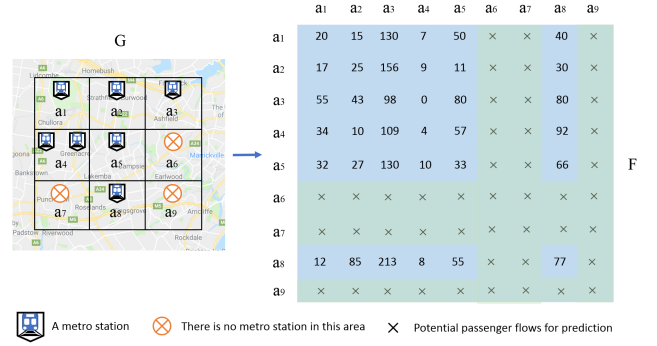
G

Lidcombe, Homebush, Strathfield, Burwood, Chullora, Ashfield, Greenacre, Bankstown, Campsie, Earlwood, Marrickville, Punchbowl, Lakemba, Roselands, Kingsgrove, Arncliffe, Padstow, Riverwood, Rockdale

$a_1$ $a_2$ $a_3$ $a_4$ $a_5$ $a_6$ $a_7$ $a_8$ $a_9$

| | $a_1$ | $a_2$ | $a_3$ | $a_4$ | $a_5$ | $a_6$ | $a_7$ | $a_8$ | $a_9$ |
|---|---|---|---|---|---|---|---|---|---|
| $a_1$ | 20 | 15 | 130 | 7 | 50 | × | × | 40 | × |
| $a_2$ | 17 | 25 | 156 | 9 | 11 | × | × | 30 | × |
| $a_3$ | 55 | 43 | 98 | 0 | 80 | × | × | 80 | × |
| $a_4$ | 34 | 10 | 109 | 4 | 57 | × | × | 92 | × |
| $a_5$ | 32 | 27 | 130 | 10 | 33 | × | × | 66 | × |
| $a_6$ | × | × | × | × | × | × | × | × | × |
| $a_7$ | × | × | × | × | × | × | × | × | × |
| $a_8$ | 12 | 85 | 213 | 8 | 55 | × | × | 77 | × |
| $a_9$ | × | × | × | × | × | × | × | × | × |

F

A metro station There is no metro station in this area × Potential passenger flows for prediction